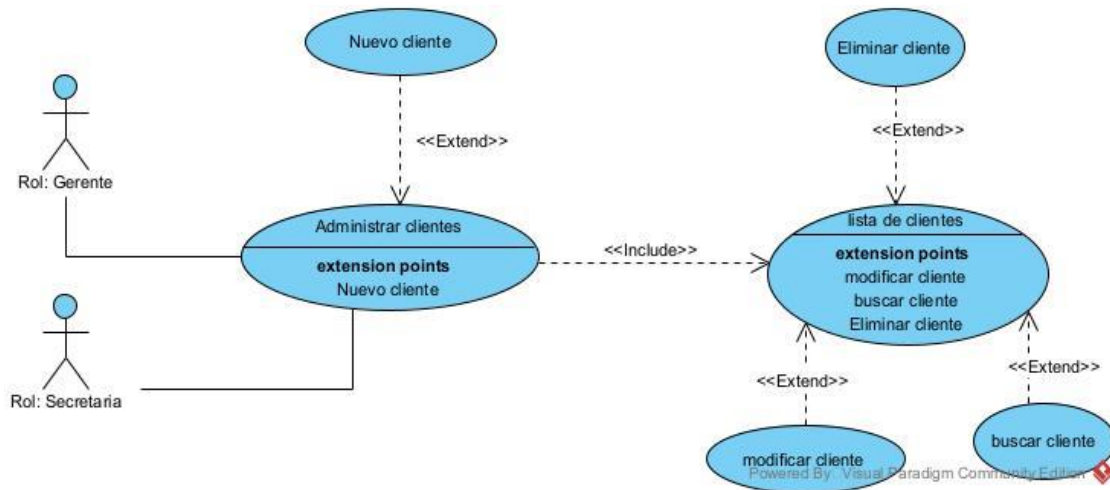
Nuevo cliente

<<Extend>>

Rol: Gerente

Administrar clientes

extension points
Nuevo cliente

Rol: Secretaria

<<Include>>

Eliminar cliente

<<Extend>>

lista de clientes

extension points
modificar cliente
buscar cliente
Eliminar cliente

<<Extend>>

<<Extend>>

modificar cliente

buscar cliente

Powered By Visual Paradigm Community Edition